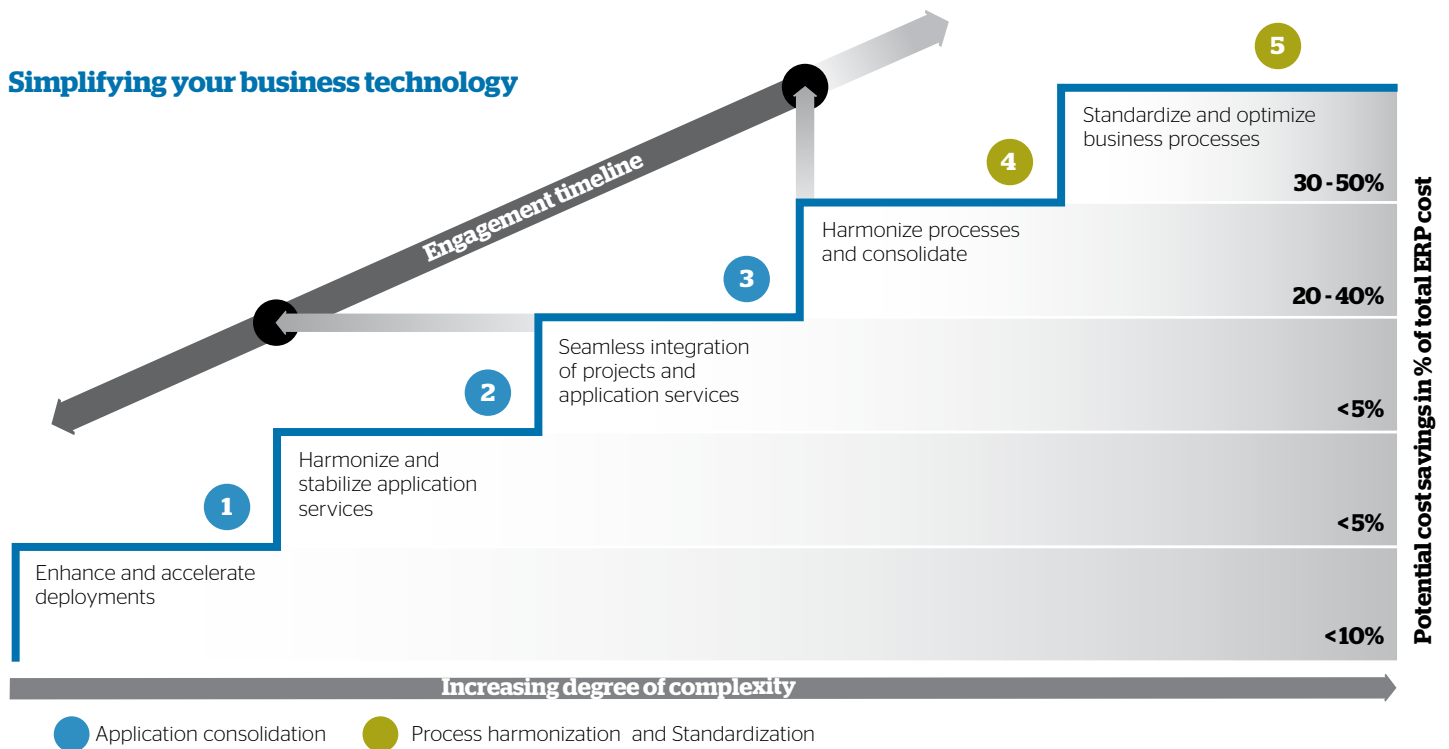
Simplifying your business technology

Engagement timeline

5

Standardize and optimize business processes

30 - 50%

4

Harmonize processes and consolidate

20 - 40%

3

Seamless integration of projects and application services

<5%

2

Harmonize and stabilize application services

<5%

1

Enhance and accelerate deployments

<10%

Potential cost savings in % of total ERP cost

Increasing degree of complexity

Application consolidation

Process harmonization and Standardization